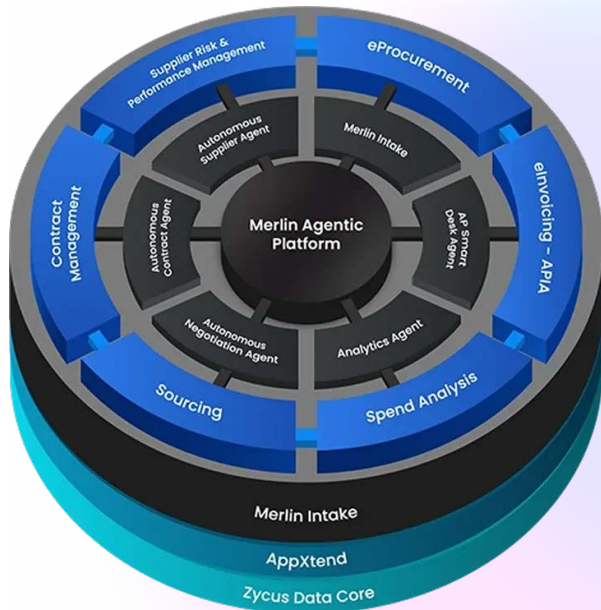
Supplier Risk & Performance Management

eProcurement

eInvoicing – APIA

Spend Analysis

Sourcing

Contract Management

Autonomous Supplier Agent

Merlin Intake

AP Smart Desk Agent

Analytics Agent

Autonomous Negotiation Agent

Autonomous Contract Agent

Merlin Agentic Platform

Merlin Intake

AppXtend

Zycus Data Core